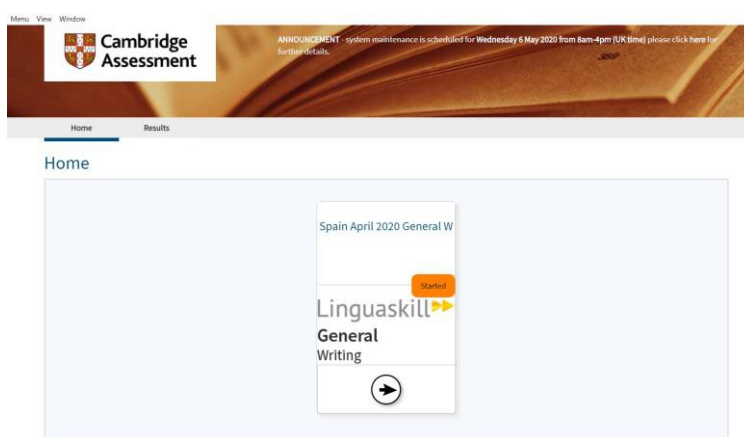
Menu View Window

Cambridge Assessment

ANNOUNCEMENT - system maintenance is scheduled for Wednesday 6 May 2020 from 8am-4pm (UK time) please click here for further details.

Home Results

Home

Spain April 2020 General W

Started

Linguaskill

General

Writing